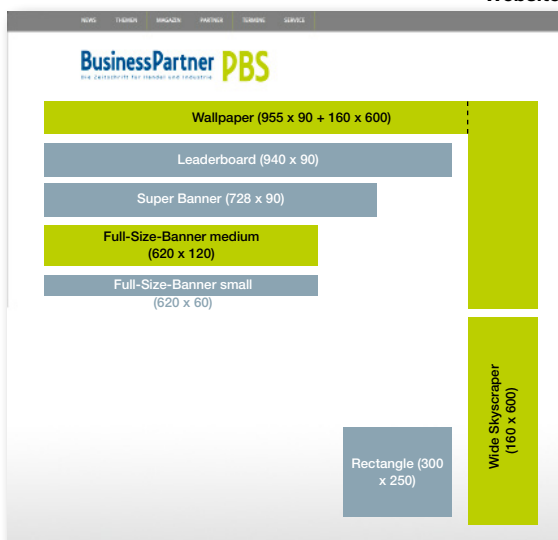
Website

NEWS THEMEN MAGAZIN PARTNER TERMINE SERVICE

BusinessPartner PBS
Die Zeitschrift für Handel und Industrie

Wallpaper (955 x 90 + 160 x 600)

Leaderboard (940 x 90)

Super Banner (728 x 90)

Full-Size-Banner medium (620 x 120)

Full-Size-Banner small (620 x 60)

Wide Skyscraper (160 x 600)

Rectangle (300 x 250)